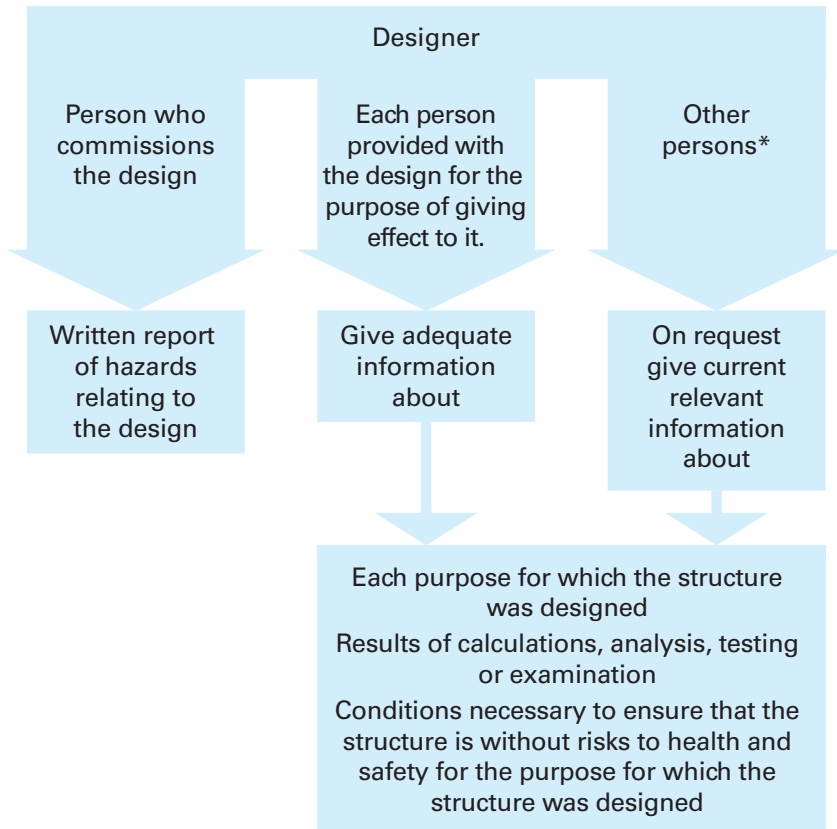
Designer

Person who commissions the design

Each person provided with the design for the purpose of giving effect to it.

Other persons*

Written report of hazards relating to the design

Give adequate information about

On request give current relevant information about

Each purpose for which the structure was designed

Results of calculations, analysis, testing or examination

Conditions necessary to ensure that the structure is without risks to health and safety for the purpose for which the structure was designed